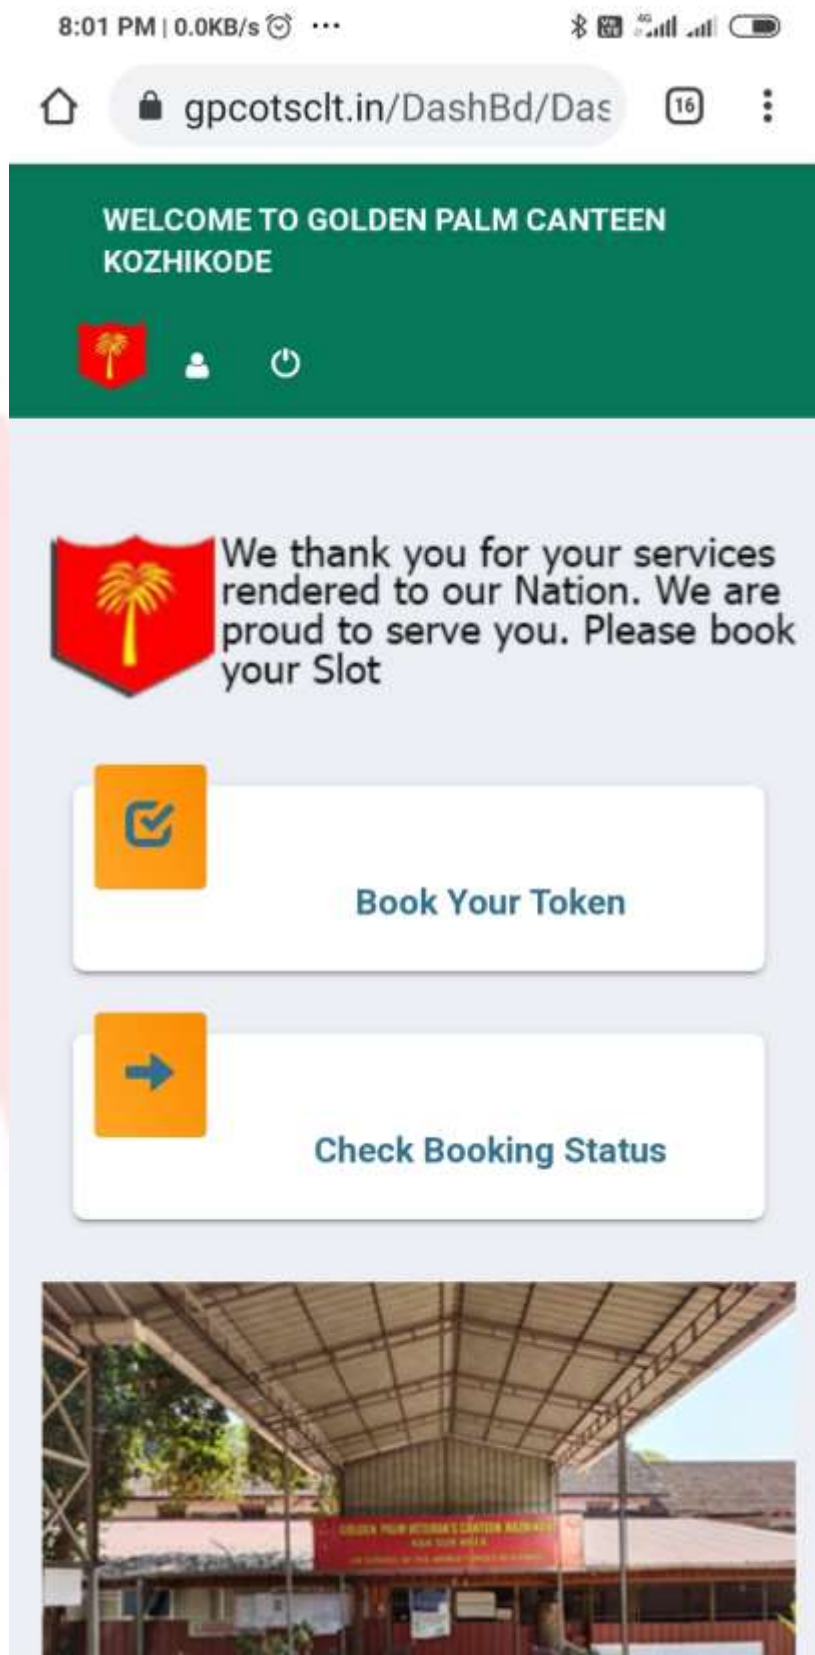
8:01 PM | 0.0KB/s ···

gpcotsclt.in/DashBd/Das

16

WELCOME TO GOLDEN PALM CANTEEN KOZHIKODE

We thank you for your services rendered to our Nation. We are proud to serve you. Please book your Slot

Book Your Token

Check Booking Status

GOLDEN PALM VETERAN'S CANTEEN KOZHIKODE
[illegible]
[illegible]